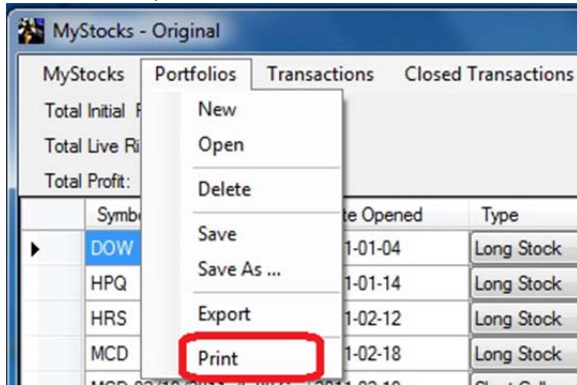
MyStocks - Original

MyStocks Portfolios Transactions Closed Transactions

Total Initial F

Total Live Ri

Total Profit:

New
Open
Delete
Save
Save As ...
Export
Print

| | Symbo | te Opened | Type |
|---|---|---|---|
| ▸ | DOW | 1-01-04 | Long Stock |
| | HPQ | 1-01-14 | Long Stock |
| | HRS | 1-02-12 | Long Stock |
| | MCD | 1-02-18 | Long Stock |
| | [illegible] | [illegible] | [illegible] |